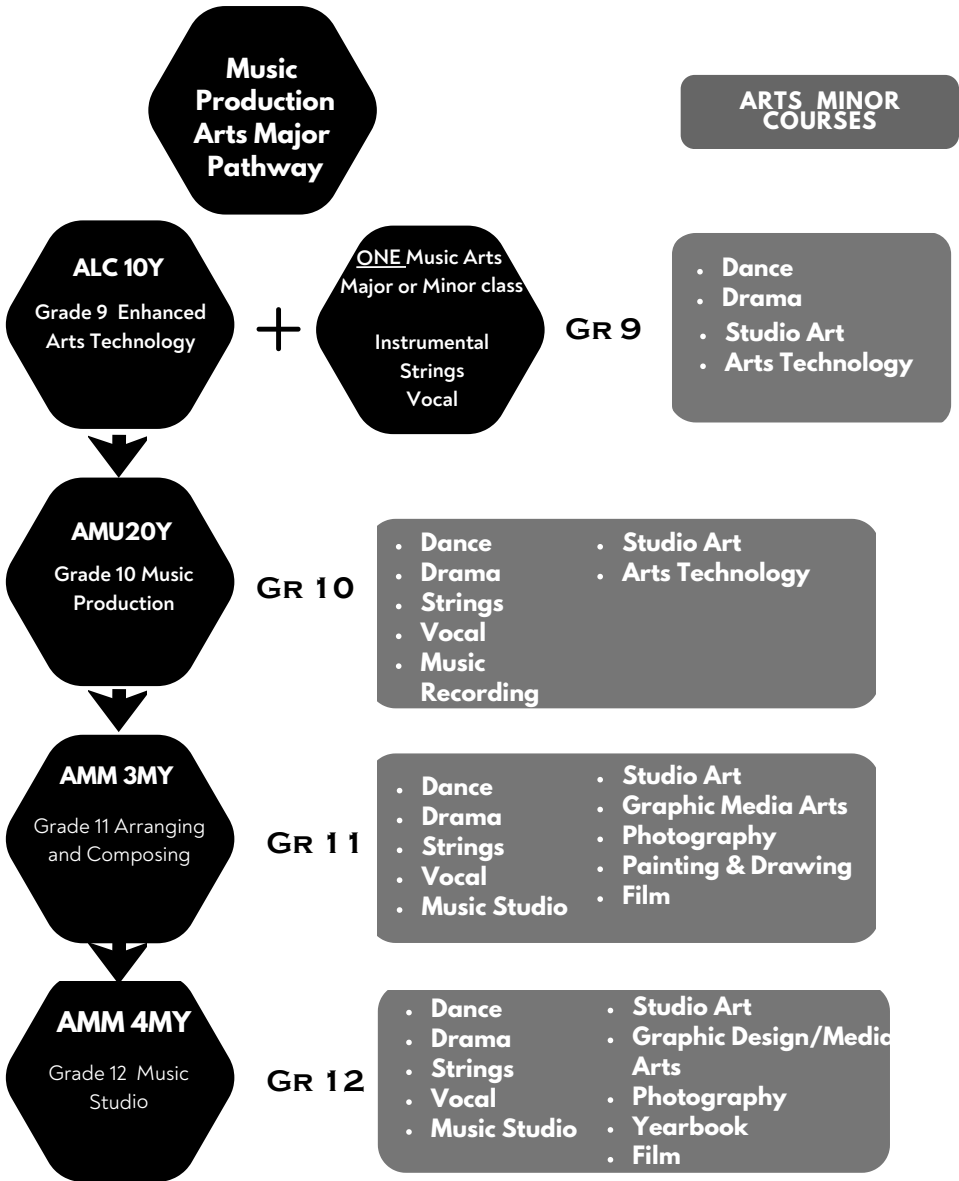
Music Production Arts Major Pathway

ARTS MINOR COURSES

ALC 10Y
Grade 9 Enhanced Arts Technology

+

ONE Music Arts Major or Minor class

Instrumental
Strings
Vocal

Gr 9

- Dance
- Drama
- Studio Art
- Arts Technology

AMU20Y
Grade 10 Music Production

Gr 10

- Dance
- Drama
- Strings
- Vocal
- Music Recording

- Studio Art
- Arts Technology

AMM 3MY
Grade 11 Arranging and Composing

Gr 11

- Dance
- Drama
- Strings
- Vocal
- Music Studio

- Studio Art
- Graphic Media Arts
- Photography
- Painting & Drawing
- Film

AMM 4MY
Grade 12 Music Studio

Gr 12

- Dance
- Drama
- Strings
- Vocal
- Music Studio

- Studio Art
- Graphic Design/Media Arts
- Photography
- Yearbook
- Film